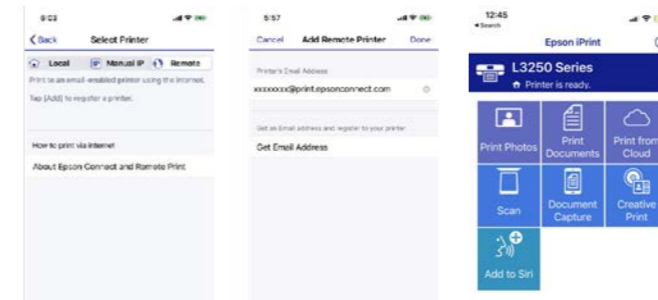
9:03

Back Select Printer

Local Manual IP Remote

Print to an email-enabled printer using the Internet.

Tap [Add] to register a printer.

How to print via Internet

About Epson Connect and Remote Print

5:57

Cancel Add Remote Printer Done

Printer's Email Address

xxxxxxxx@print.epsonconnect.com

Get an Email address and register to your printer

Get Email Address

12:45

Search

Epson iPrint

L3250 Series

Printer is ready.

Print Photos

Print Documents

Print from Cloud

Scan

Document Capture

Creative Print

Add to Siri